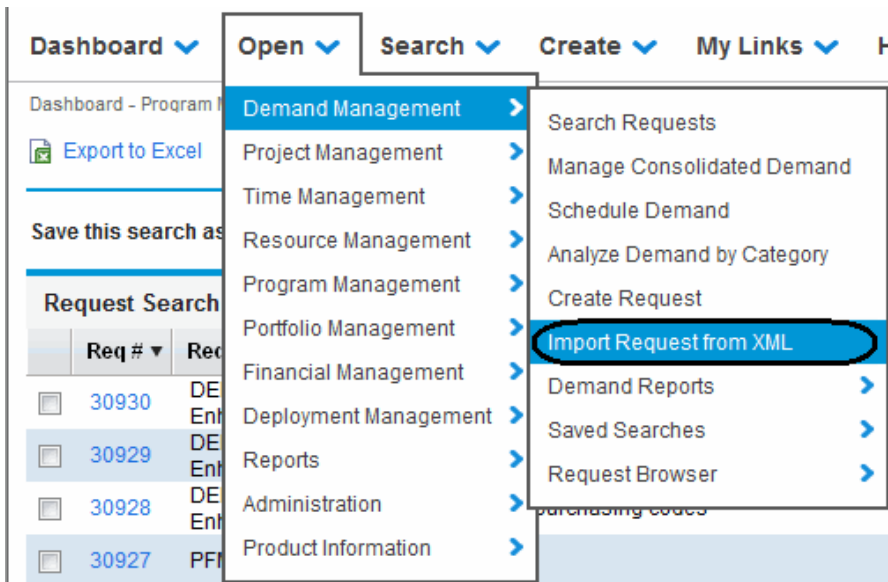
Dashboard Open Search Create My Links H

Dashboard - Program M

Export to Excel

Save this search as

Request Search

Req # ▾ Re

30930 DE Enh

30929 DE Enh

30928 DE Enh

30927 PF

Demand Management
Project Management
Time Management
Resource Management
Program Management
Portfolio Management
Financial Management
Deployment Management
Reports
Administration
Product Information

Search Requests
Manage Consolidated Demand
Schedule Demand
Analyze Demand by Category
Create Request
Import Request from XML
Demand Reports
Saved Searches
Request Browser

purchasing codes